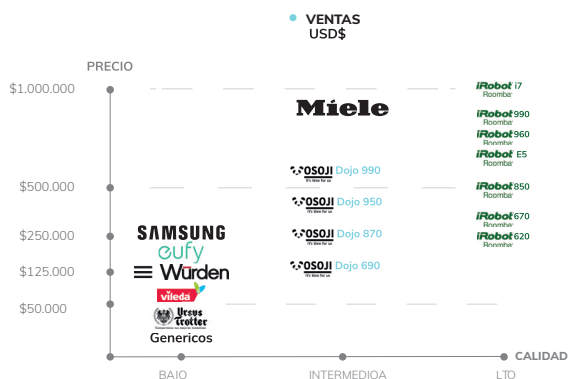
VENTAS USD$

PRECIO

$1.000.000

$500.000

$250.000

$125.000

$50.000

Miele

OSOJI It's time for us Dojo 990

OSOJI It's time for us Dojo 950

OSOJI It's time for us Dojo 870

OSOJI It's time for us Dojo 690

iRobot i7 Roomba

iRobot 990 Roomba

iRobot 960 Roomba

iRobot E5 Roomba

iRobot 850 Roomba

iRobot 670 Roomba

iRobot 620 Roomba

SAMSUNG

eufy

Würden

vileda

Ursus Trotter

Genericos

BAJO

INTERMEDIOA

LTO

CALIDAD